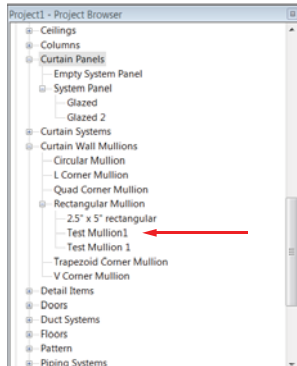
Project1 - Project Browser
Ceilings
Columns
Curtain Panels
Empty System Panel
System Panel
Glazed
Glazed 2
Curtain Systems
Curtain Wall Mullions
Circular Mullion
L Corner Mullion
Quad Corner Mullion
Rectangular Mullion
2.5" x 5" rectangular
Test Mullion1
Test Mullion 1
Trapezoid Corner Mullion
V Corner Mullion
Detail Items
Doors
Duct Systems
Floors
Pattern
Piping Systems